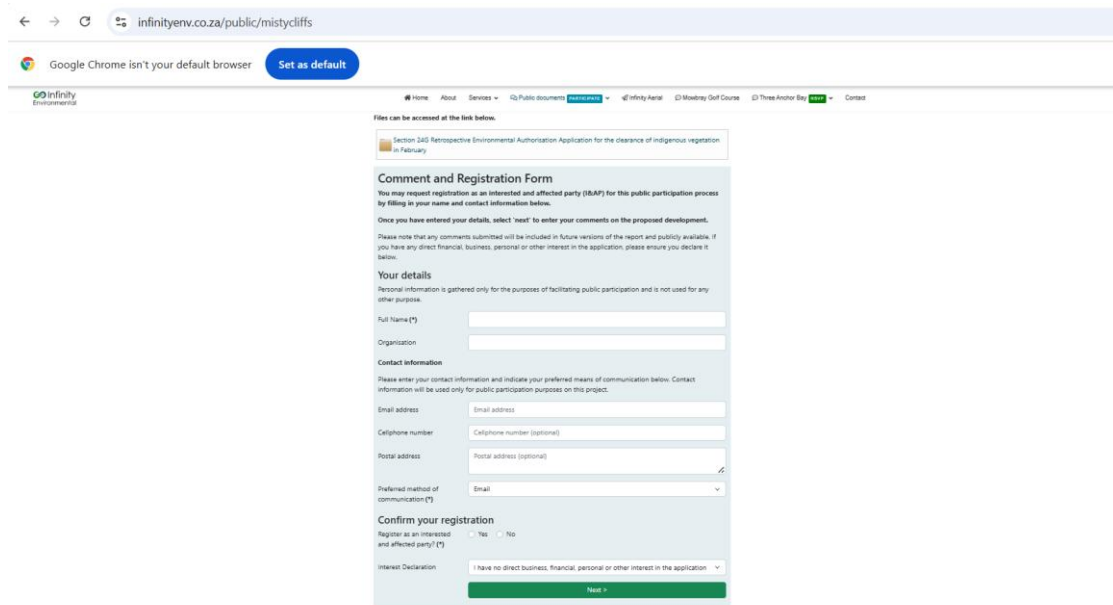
infinityenv.co.za/public/mistycliffs

Google Chrome isn't your default browser Set as default

Infinity Environmental

Home About Services Public documents PARTICIPATE Infinity Aerial Mowbray Golf Course Three Anchor Bay RSVP Contact

Files can be accessed at the link below.

Section 24G Retrospective Environmental Authorisation Application for the clearance of indigenous vegetation in February

Comment and Registration Form

You may request registration as an interested and affected party (I&AP) for this public participation process by filling in your name and contact information below.

Once you have entered your details, select 'next' to enter your comments on the proposed development.

Please note that any comments submitted will be included in future versions of the report and publicly available. If you have any direct financial, business, personal or other interest in the application, please ensure you declare it below.

Your details

Personal information is gathered only for the purposes of facilitating public participation and is not used for any other purpose.

Full Name (*)

Organisation

Contact information

Please enter your contact information and indicate your preferred means of communication below. Contact information will be used only for public participation purposes on this project.

Email address Email address

Cellphone number Cellphone number (optional)

Postal address Postal address (optional)

Preferred method of communication (*) Email

Confirm your registration

Register as an interested and affected party? (*) Yes No

Interest Declaration I have no direct business, financial, personal or other interest in the application

Next >